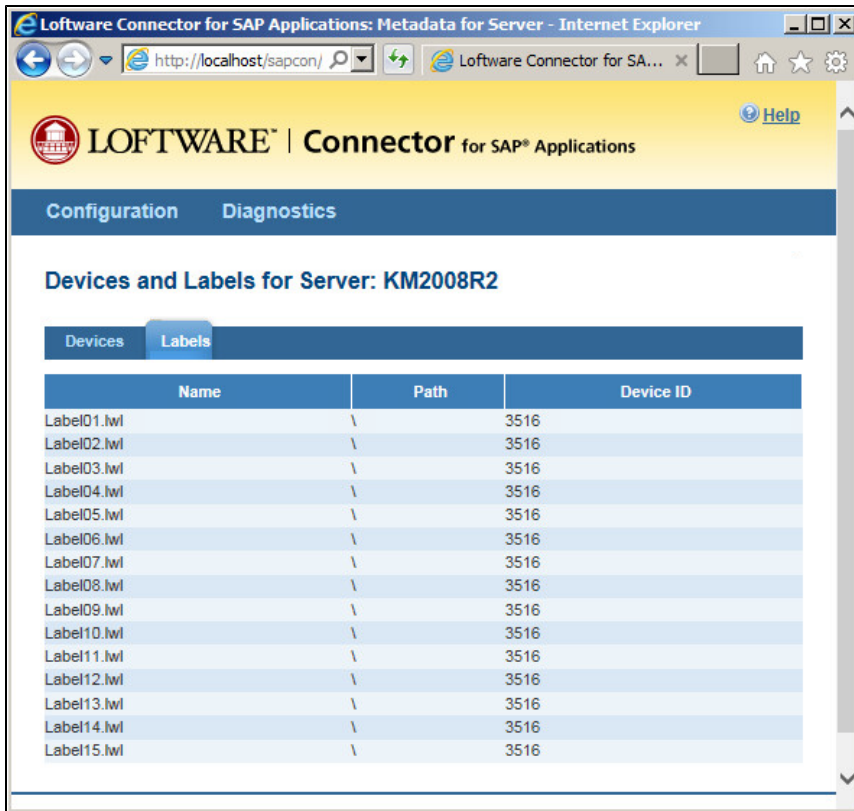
Loftware Connector for SAP Applications: Metadata for Server - Internet Explorer

http://localhost/sapcon/

Loftware Connector for SA...

Help

LOFTWARE™ | Connector for SAP® Applications

Configuration Diagnostics

Devices and Labels for Server: KM2008R2

Devices Labels

| Name | Path | Device ID |
|---|---|---|
| Label01.lwl | \ | 3516 |
| Label02.lwl | \ | 3516 |
| Label03.lwl | \ | 3516 |
| Label04.lwl | \ | 3516 |
| Label05.lwl | \ | 3516 |
| Label06.lwl | \ | 3516 |
| Label07.lwl | \ | 3516 |
| Label08.lwl | \ | 3516 |
| Label09.lwl | \ | 3516 |
| Label10.lwl | \ | 3516 |
| Label11.lwl | \ | 3516 |
| Label12.lwl | \ | 3516 |
| Label13.lwl | \ | 3516 |
| Label14.lwl | \ | 3516 |
| Label15.lwl | \ | 3516 |